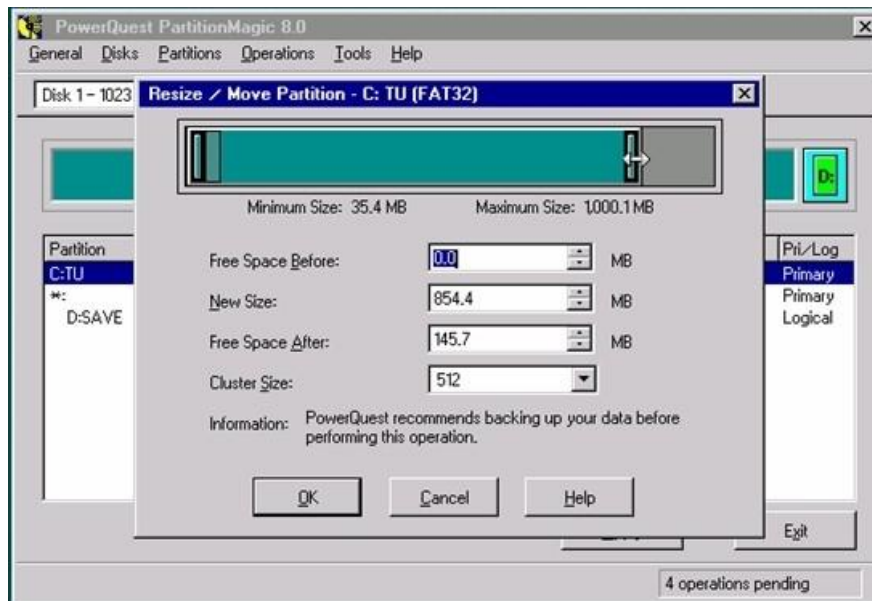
PowerQuest PartitionMagic 8.0

General Disks Partitions Operations Tools Help

Disk 1 - 1023

Resize / Move Partition - C: TU (FAT32)

Minimum Size: 35.4 MB

Maximum Size: 1,000.1 MB

Free Space Before: 0.0 MB

New Size: 854.4 MB

Free Space After: 145.7 MB

Cluster Size: 512

Information: PowerQuest recommends backing up your data before performing this operation.

OK Cancel Help

D:

Partition
C:TU
*:
D:SAVE

Pri/Log
Primary
Primary
Logical

Exit

4 operations pending